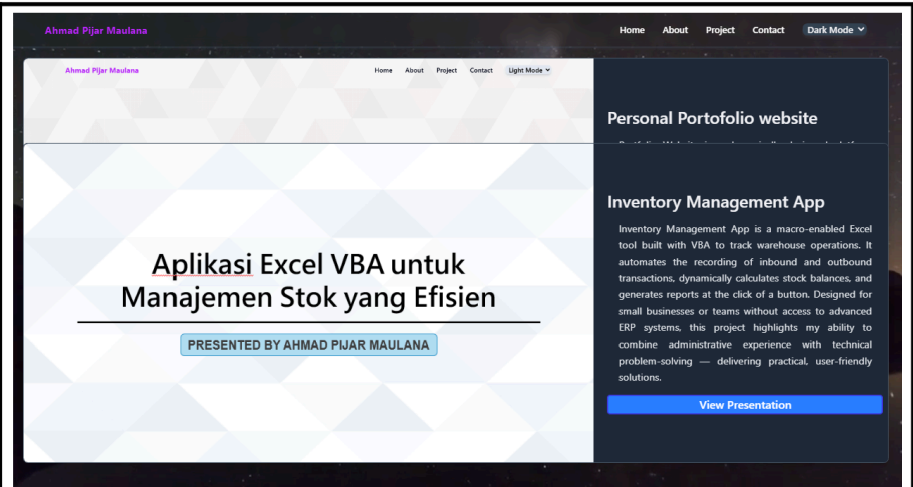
Ahmad Pijar Maulana

Home About Project Contact Dark Mode

Ahmad Pijar Maulana

Home About Project Contact Light Mode

Personal Portofolio website

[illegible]

Aplikasi Excel VBA untuk Manajemen Stok yang Efisien

PRESENTED BY AHMAD PIJAR MAULANA

Inventory Management App

Inventory Management App is a macro-enabled Excel tool built with VBA to track warehouse operations. It automates the recording of inbound and outbound transactions, dynamically calculates stock balances, and generates reports at the click of a button. Designed for small businesses or teams without access to advanced ERP systems, this project highlights my ability to combine administrative experience with technical problem-solving — delivering practical, user-friendly solutions.

View Presentation